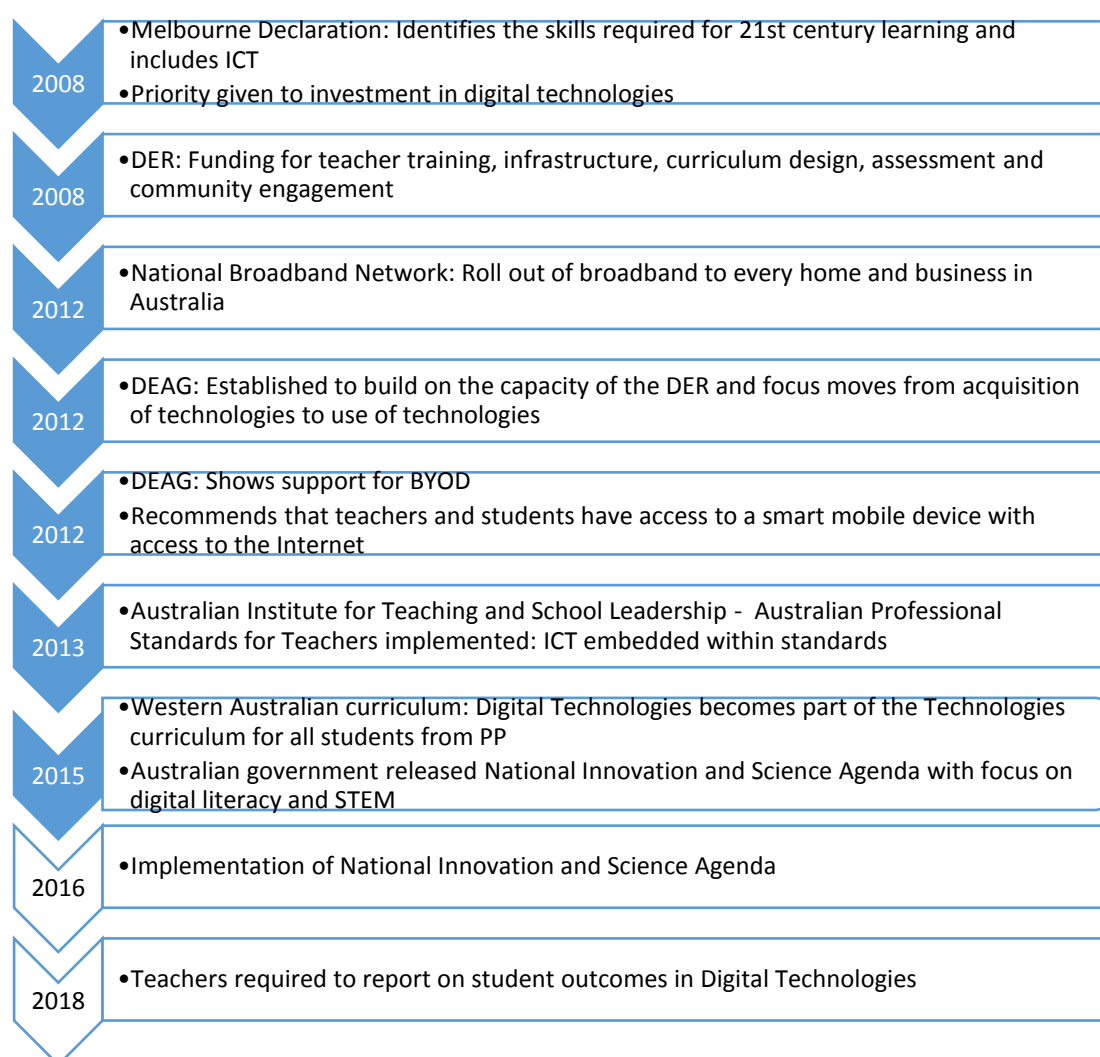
2008

•Melbourne Declaration: Identifies the skills required for 21st century learning and includes ICT
•Priority given to investment in digital technologies

2008

•DER: Funding for teacher training, infrastructure, curriculum design, assessment and community engagement

2012

•National Broadband Network: Roll out of broadband to every home and business in Australia

2012

•DEAG: Established to build on the capacity of the DER and focus moves from acquisition of technologies to use of technologies

2012

•DEAG: Shows support for BYOD
•Recommends that teachers and students have access to a smart mobile device with access to the Internet

2013

•Australian Institute for Teaching and School Leadership - Australian Professional Standards for Teachers implemented: ICT embedded within standards

2015

•Western Australian curriculum: Digital Technologies becomes part of the Technologies curriculum for all students from PP
•Australian government released National Innovation and Science Agenda with focus on digital literacy and STEM

2016

•Implementation of National Innovation and Science Agenda

2018

•Teachers required to report on student outcomes in Digital Technologies